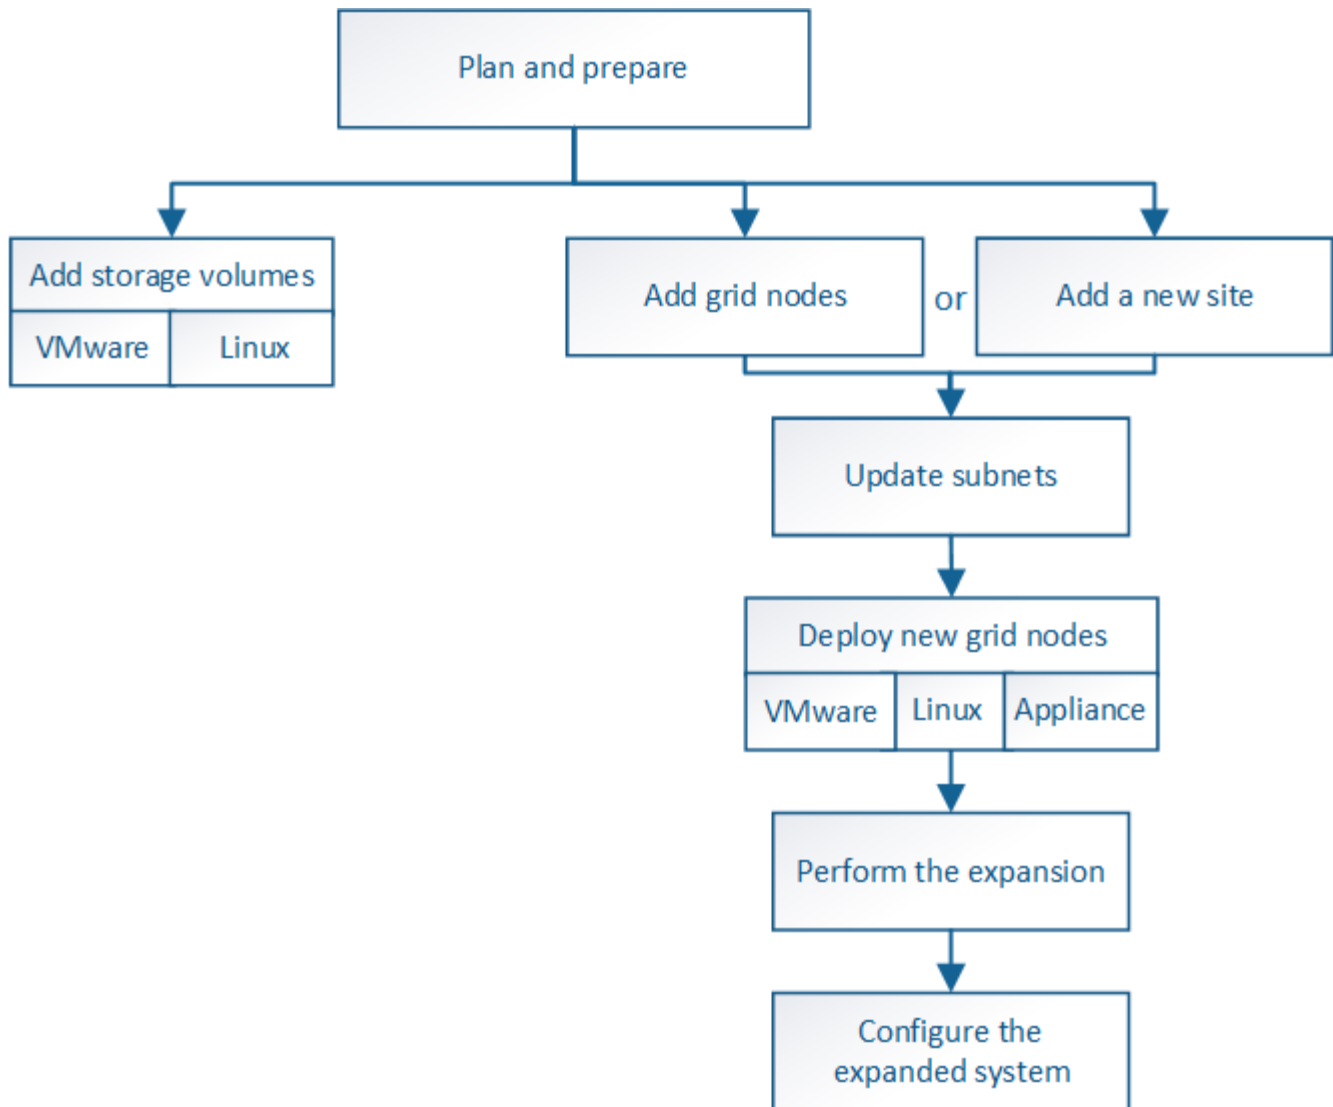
Plan and prepare

Add storage volumes

VMware

Linux

Add grid nodes

or

Add a new site

Update subnets

Deploy new grid nodes

VMware

Linux

Appliance

Perform the expansion

Configure the expanded system